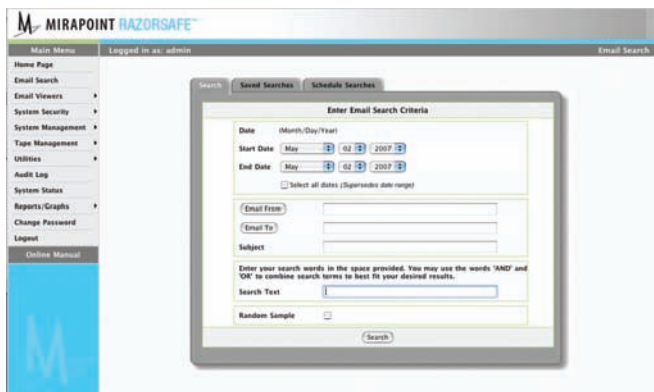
MIRAPOINT RAZORSAFE™

Main Menu
Logged in as: admin
Email Search

Home Page
Email Search
Email Viewers
System Security
System Management
Tape Management
Utilities
Audit Log
System Status
Reports/Graphs
Change Password
Logout
Online Manual

Search
Saved Searches
Schedule Searches

Enter Email Search Criteria

Date (Month/Day/Year)
Start Date May 02 2007
End Date May 02 2007
Select all dates (Supersedes date range)

Email From
Email To
Subject

Enter your search words in the space provided. You may use the words 'AND' and 'OR' to combine search terms to best fit your desired results.
Search Text

Random Sample

Search